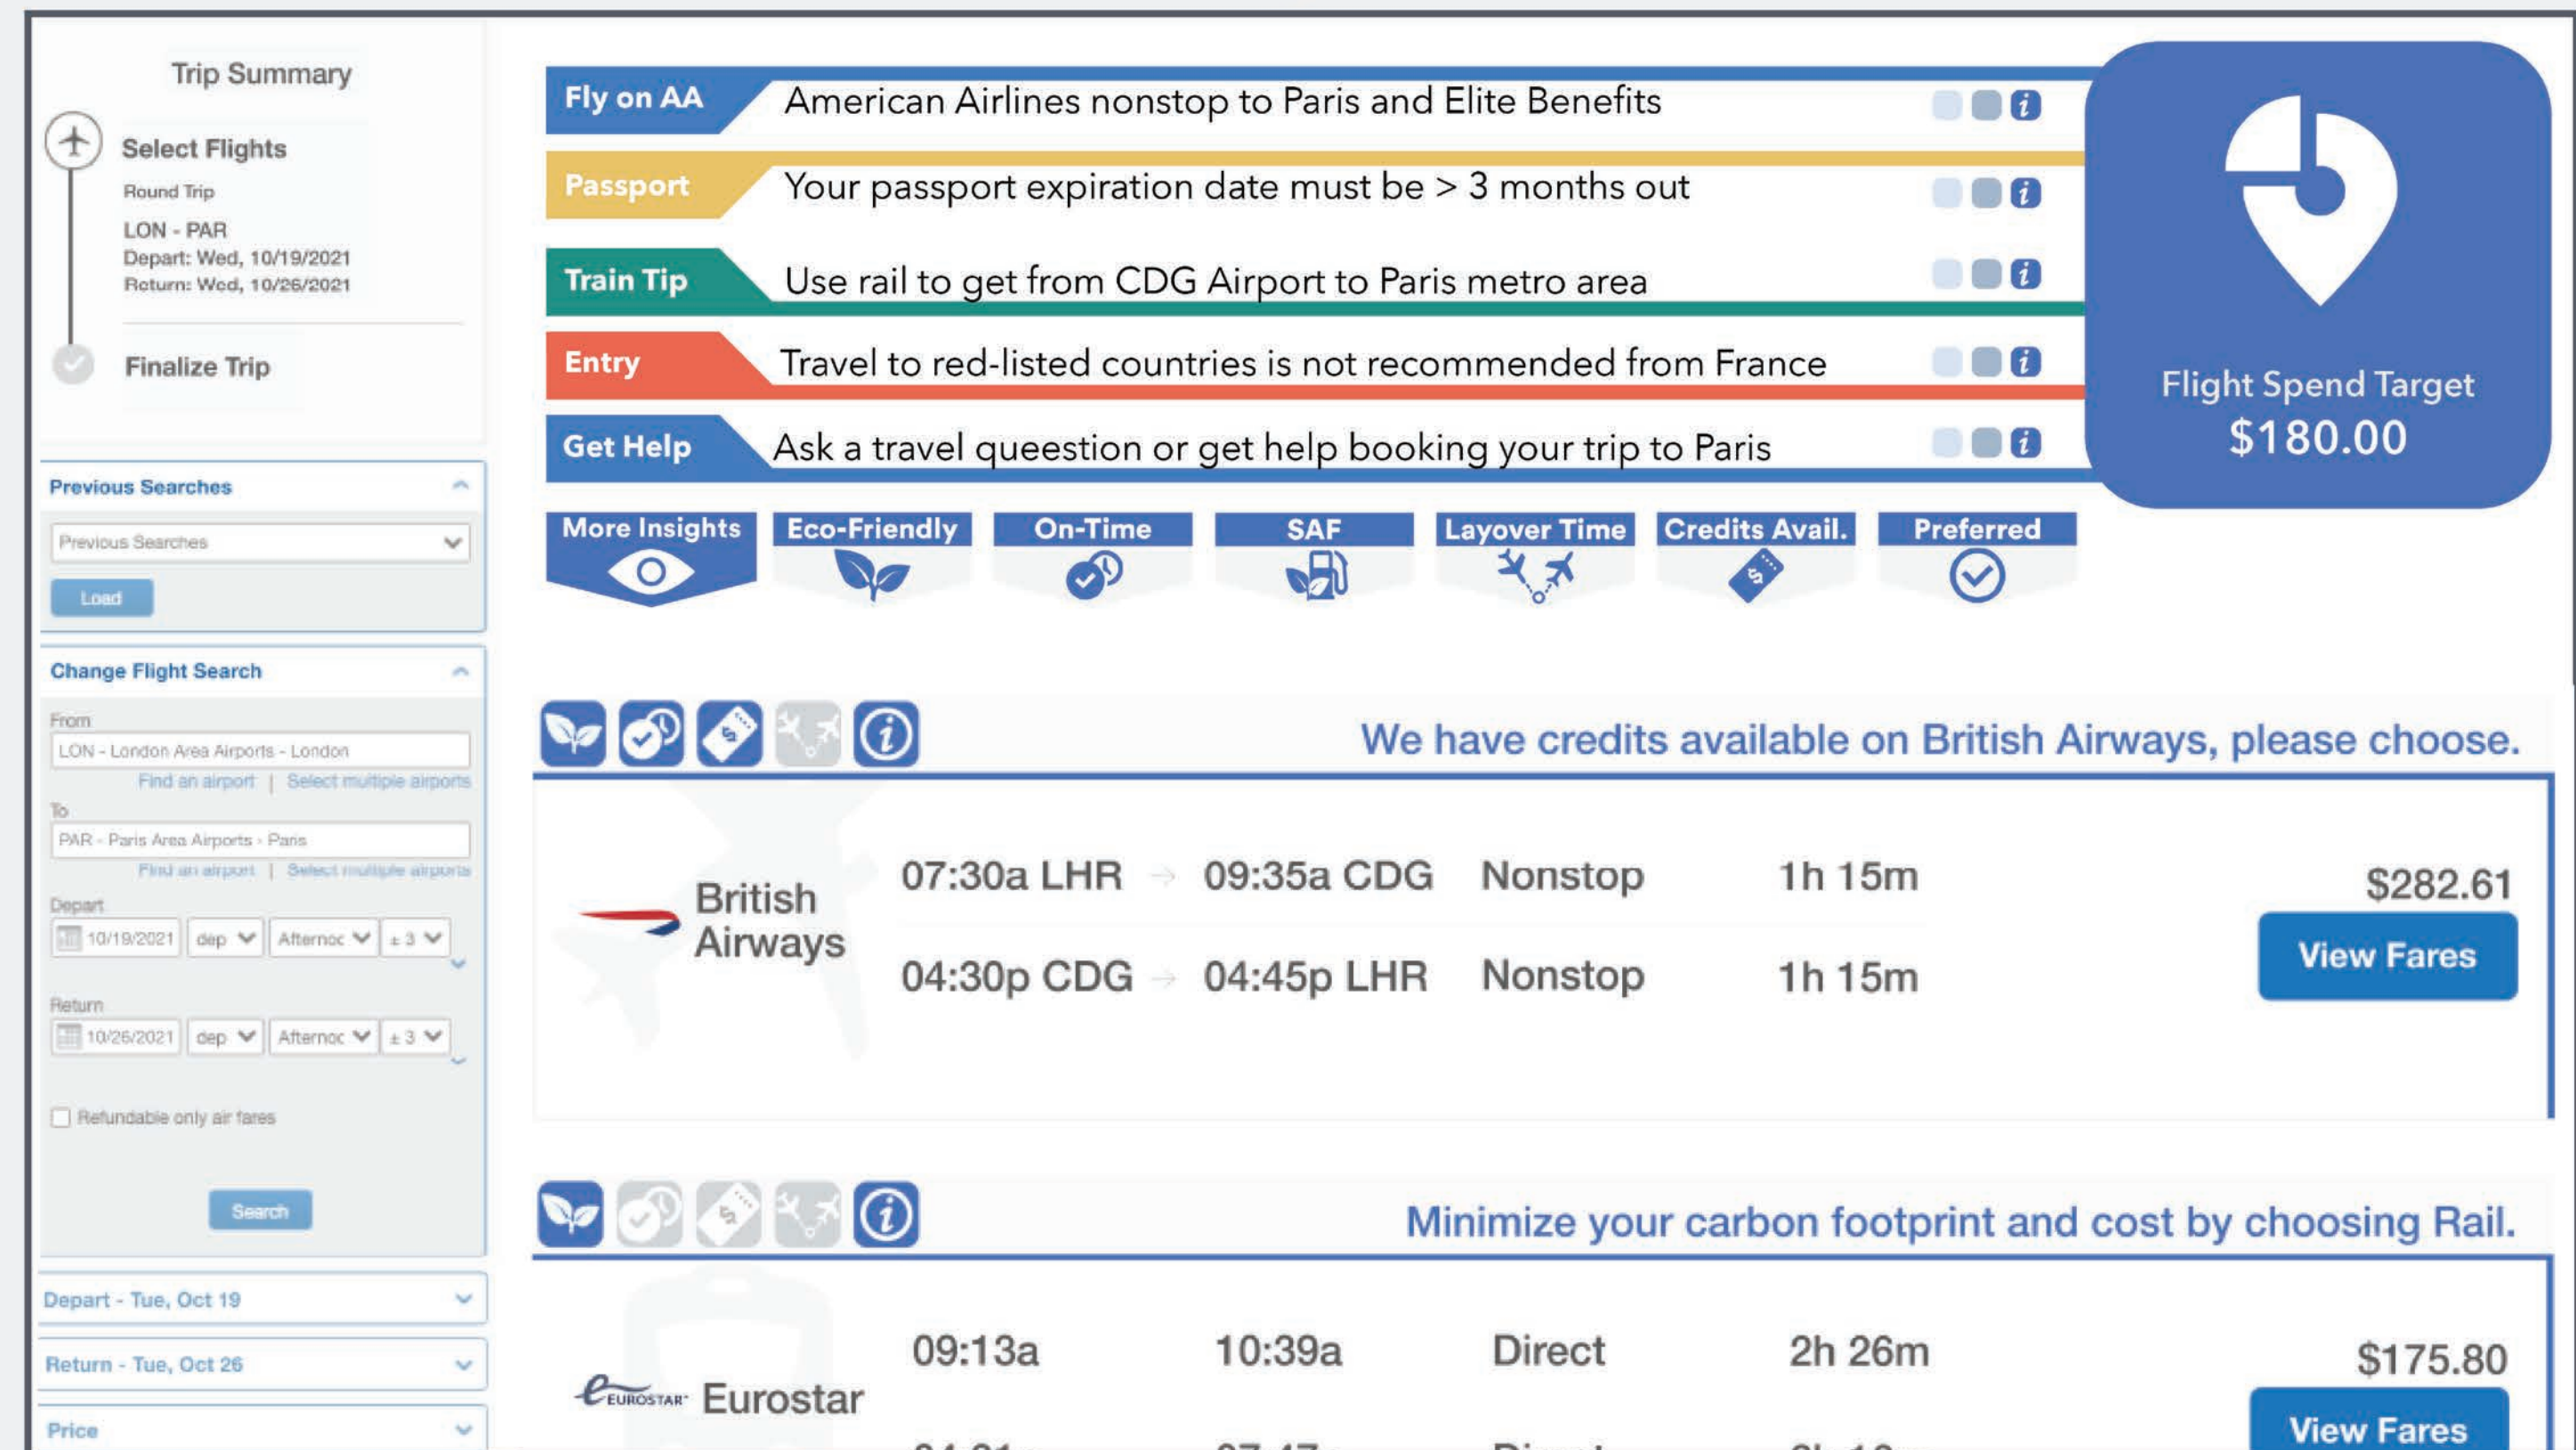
Trip Summary

Select Flights
Round Trip
LON - PAR
Depart: Wed, 10/19/2021
Return: Wed, 10/26/2021

Finalize Trip

Previous Searches
Previous Searches
Load

Change Flight Search
From
LON - London Area Airports - London
Find an airport | Select multiple airports
To
PAR - Paris Area Airports - Paris
Find an airport | Select multiple airports
Depart
10/19/2021 dep Afternoc ± 3
Return
10/26/2021 dep Afternoc ± 3
Refundable only air fares
Search

Depart - Tue, Oct 19
Return - Tue, Oct 26
Price

Fly on AA American Airlines nonstop to Paris and Elite Benefits
Passport Your passport expiration date must be > 3 months out
Train Tip Use rail to get from CDG Airport to Paris metro area
Entry Travel to red-listed countries is not recommended from France
Get Help Ask a travel queestion or get help booking your trip to Paris

Flight Spend Target
$180.00

More Insights
Eco-Friendly
On-Time
SAF
Layover Time
Credits Avail.
Preferred

We have credits available on British Airways, please choose.

British Airways
07:30a LHR → 09:35a CDG Nonstop 1h 15m
04:30p CDG → 04:45p LHR Nonstop 1h 15m
$282.61
View Fares

Minimize your carbon footprint and cost by choosing Rail.

EUROSTAR Eurostar
09:13a 10:39a Direct 2h 26m
$175.80
View Fares
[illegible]